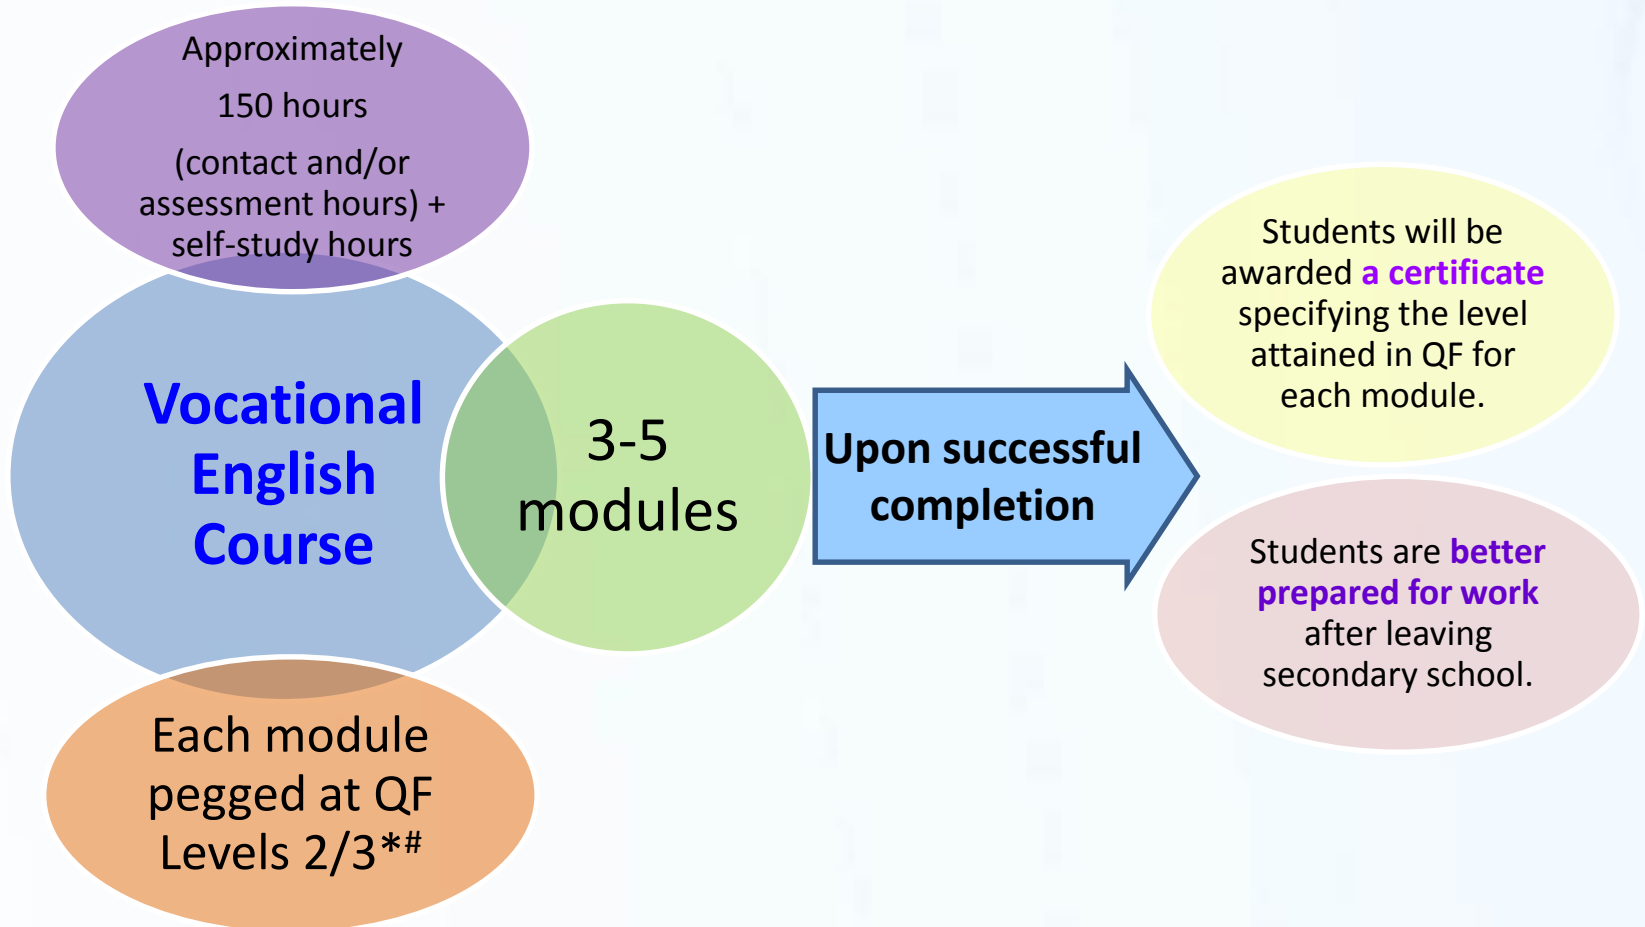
Approximately 150 hours (contact and/or assessment hours) + self-study hours

Vocational English Course

3-5 modules

Each module pegged at QF Levels 2/3*#

Upon successful completion

Students will be awarded a certificate specifying the level attained in QF for each module.

Students are better prepared for work after leaving secondary school.